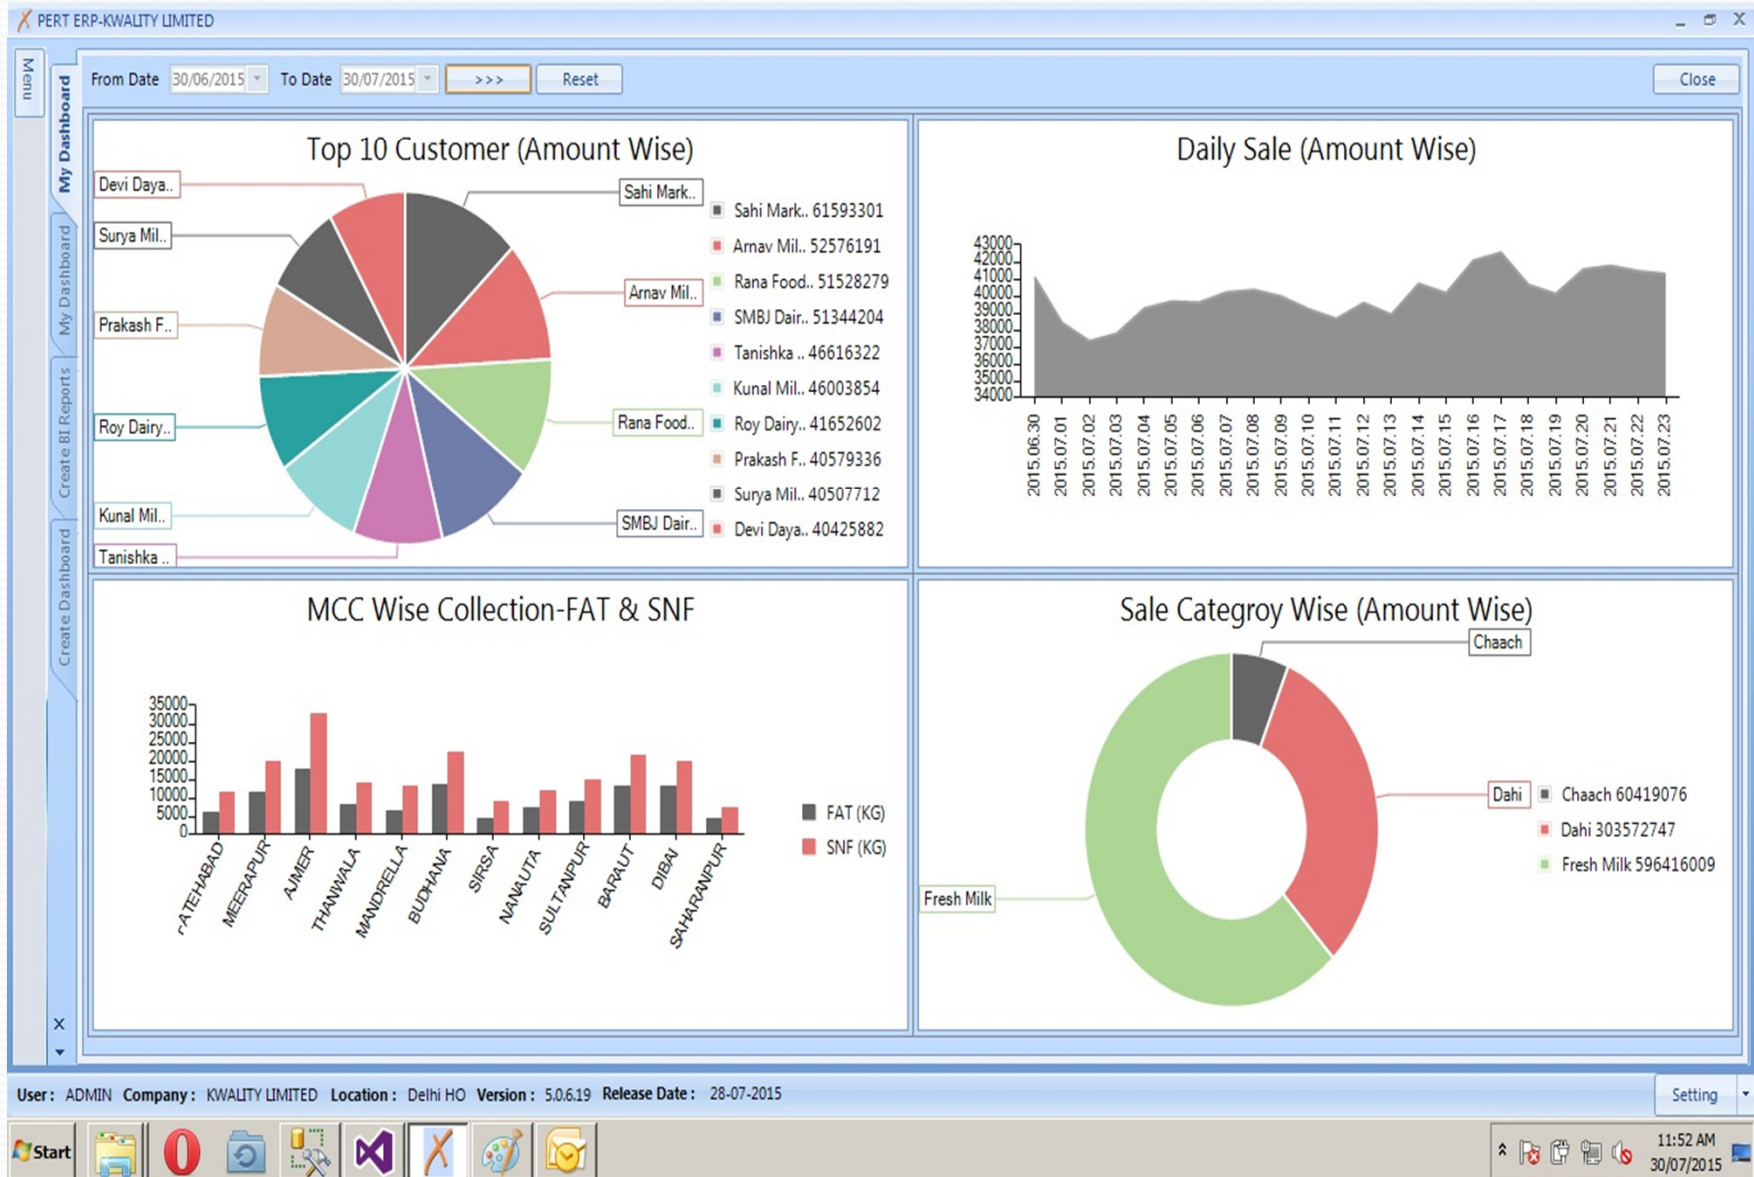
PERT ERP-KWALITY LIMITED

Menu

My Dashboard

My Dashboard

Create BI Reports

Create Dashboard

From Date 30/06/2015 To Date 30/07/2015 >>> Reset Close

Top 10 Customer (Amount Wise)

Devi Daya..
Surya Mil..
Prakash F..
Roy Dairy..
Kunal Mil..
Tanishka ..
Sahi Mark..
Arnav Mil..
Rana Food..
SMBJ Dair..

Sahi Mark.. 61593301
Arnav Mil.. 52576191
Rana Food.. 51528279
SMBJ Dair.. 51344204
Tanishka .. 46616322
Kunal Mil.. 46003854
Roy Dairy.. 41652602
Prakash F.. 40579336
Surya Mil.. 40507712
Devi Daya.. 40425882

Daily Sale (Amount Wise)

43000
42000
41000
40000
39000
38000
37000
36000
35000
34000

2015.06.30
2015.07.01
2015.07.02
2015.07.03
2015.07.04
2015.07.05
2015.07.06
2015.07.07
2015.07.08
2015.07.09
2015.07.10
2015.07.11
2015.07.12
2015.07.13
2015.07.14
2015.07.15
2015.07.16
2015.07.17
2015.07.18
2015.07.19
2015.07.20
2015.07.21
2015.07.22
2015.07.23

MCC Wise Collection-FAT & SNF

35000
30000
25000
20000
15000
10000
5000
0

FATEHABAD
MEERAPUR
AJMER
THANWALA
MANDRELLA
BUDHANA
SIRSA
NANAUTA
SULTANPUR
BARAUT
DIBAI
SAHARANPUR

FAT (KG)
SNF (KG)

Sale Categroy Wise (Amount Wise)

Chaach
Dahi
Fresh Milk

Chaach 60419076
Dahi 303572747
Fresh Milk 596416009

User : ADMIN Company : KWALITY LIMITED Location : Delhi HO Version : 5.0.6.19 Release Date : 28-07-2015

Setting

Start

11:52 AM
30/07/2015